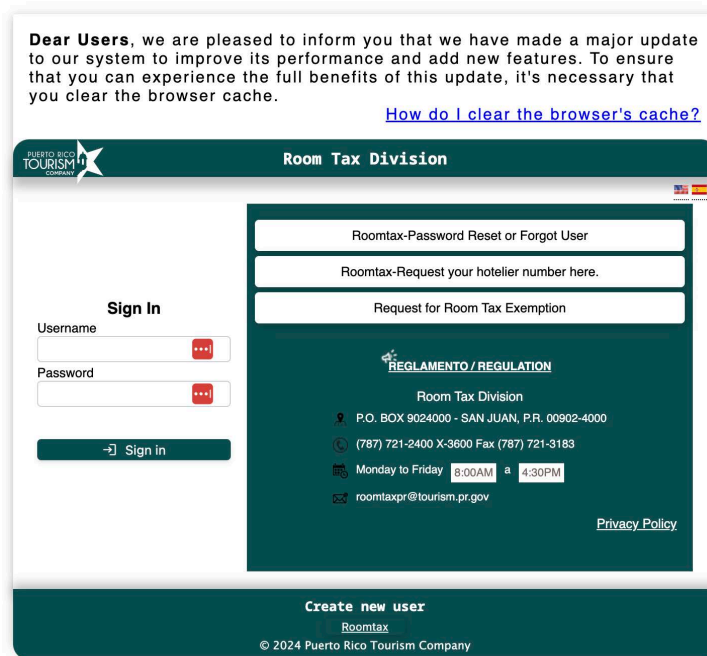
**Dear Users**, we are pleased to inform you that we have made a major update to our system to improve its performance and add new features. To ensure that you can experience the full benefits of this update, it's necessary that you clear the browser cache.

How do I clear the browser's cache?

PUERTO RICO TOURISM COMPANY

Room Tax Division

Sign In

Username

Password

Sign in

Roomtax-Password Reset or Forgot User

Roomtax-Request your hotelier number here.

Request for Room Tax Exemption

REGLAMENTO / REGULATION

Room Tax Division

P.O. BOX 9024000 - SAN JUAN, P.R. 00902-4000

(787) 721-2400 X-3600 Fax (787) 721-3183

Monday to Friday 8:00AM a 4:30PM

roomtaxpr@tourism.pr.gov

Privacy Policy

Create new user

Roomtax

© 2024 Puerto Rico Tourism Company